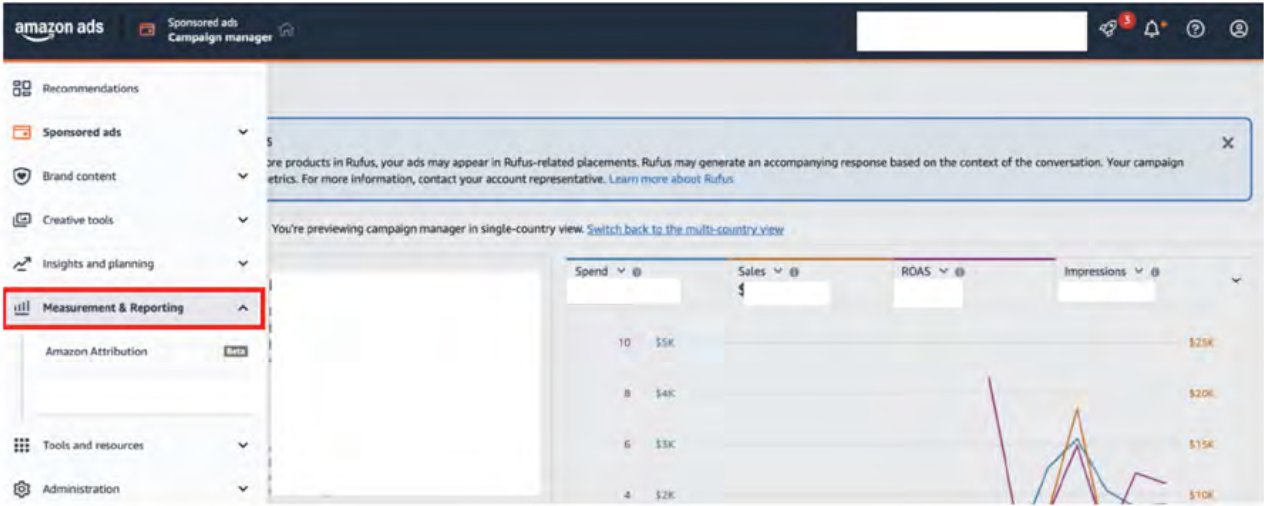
amazon ads

Sponsored ads
Campaign manager

3

Recommendations

Sponsored ads

Brand content

Creative tools

Insights and planning

Measurement & Reporting

Amazon Attribution Beta

Tools and resources

Administration

s
ore products in Rufus, your ads may appear in Rufus-related placements. Rufus may generate an accompanying response based on the context of the conversation. Your campaign etrics. For more information, contact your account representative. Learn more about Rufus

You're previewing campaign manager in single-country view. Switch back to the multi-country view

Spend

Sales
$

ROAS

Impressions

10 $5K $25K
8 $4K $20K
6 $3K $15K
4 $2K $10K